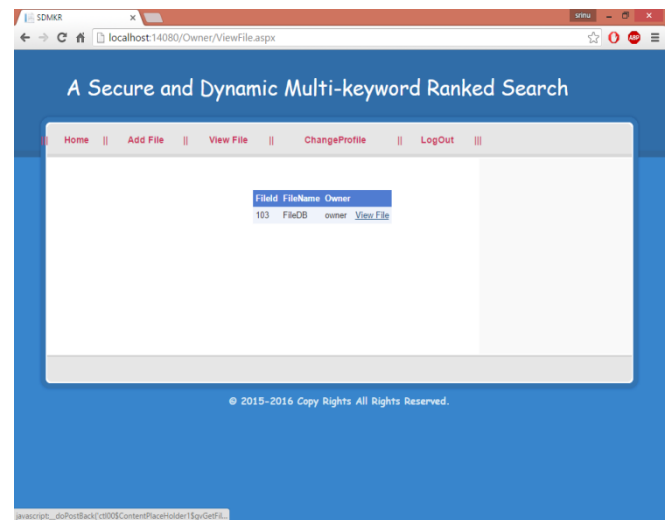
SDMKR ×

srinu

localhost:14080/Owner/ViewFile.aspx

A Secure and Dynamic Multi-keyword Ranked Search

|| Home || Add File || View File || ChangeProfile || LogOut |||

| FileId | FileName | Owner | |
|---|---|---|---|
| 103 | FileDB | owner | View File |

© 2015-2016 Copy Rights All Rights Reserved.

javascript:__doPostBack('ctl00$ContentPlaceHolder1$gvGetFil...